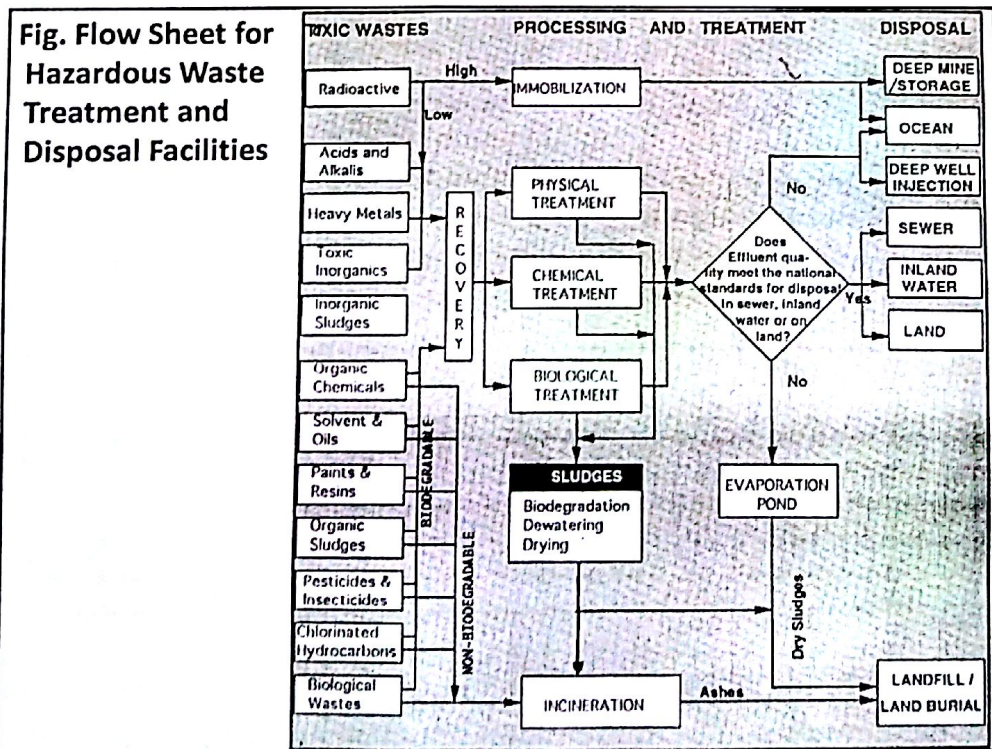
Fig. Flow Sheet for Hazardous Waste Treatment and Disposal Facilities

TOXIC WASTES

PROCESSING AND TREATMENT

DISPOSAL

Radioactive

High

IMMOBILIZATION

DEEP MINE /STORAGE

Low

OCEAN

Acids and Alkalis

No

DEEP WELL INJECTION

Heavy Metals

PHYSICAL TREATMENT

SEWER

Toxic Inorganics

RECOVERY

Does Effluent quality meet the national standards for disposal in sewer, inland water or on land?

CHEMICAL TREATMENT

INLAND WATER

Yes

Inorganic Sludges

LAND

Organic Chemicals

BIOLOGICAL TREATMENT

No

Solvent & Oils

BIODEGRADABLE

Paints & Resins

SLUDGES

Biodegradation Dewatering Drying

EVAPORATION POND

Organic Sludges

NON-BIODEGRADABLE

Pesticides & Insecticides

Dry Sludges

Chlorinated Hydrocarbons

Biological Wastes

INCINERATION

Ashes

LANDFILL / LAND BURIAL